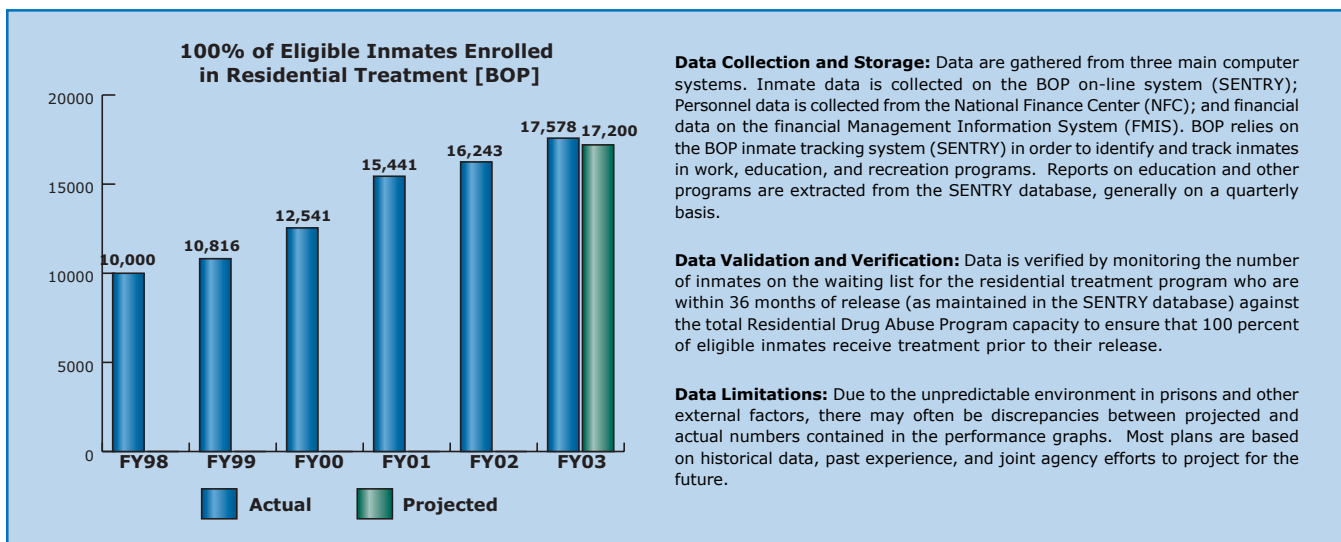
100% of Eligible Inmates Enrolled in Residential Treatment [BOP]

20000
15000
10000
5000
0

10,000
10,816
12,541
15,441
16,243
17,578
17,200

FY98
FY99
FY00
FY01
FY02
FY03

Actual
Projected

**Data Collection and Storage:** Data are gathered from three main computer systems. Inmate data is collected on the BOP on-line system (SENTRY); Personnel data is collected from the National Finance Center (NFC); and financial data on the financial Management Information System (FMIS). BOP relies on the BOP inmate tracking system (SENTRY) in order to identify and track inmates in work, education, and recreation programs. Reports on education and other programs are extracted from the SENTRY database, generally on a quarterly basis.

**Data Validation and Verification:** Data is verified by monitoring the number of inmates on the waiting list for the residential treatment program who are within 36 months of release (as maintained in the SENTRY database) against the total Residential Drug Abuse Program capacity to ensure that 100 percent of eligible inmates receive treatment prior to their release.

**Data Limitations:** Due to the unpredictable environment in prisons and other external factors, there may often be discrepancies between projected and actual numbers contained in the performance graphs. Most plans are based on historical data, past experience, and joint agency efforts to project for the future.